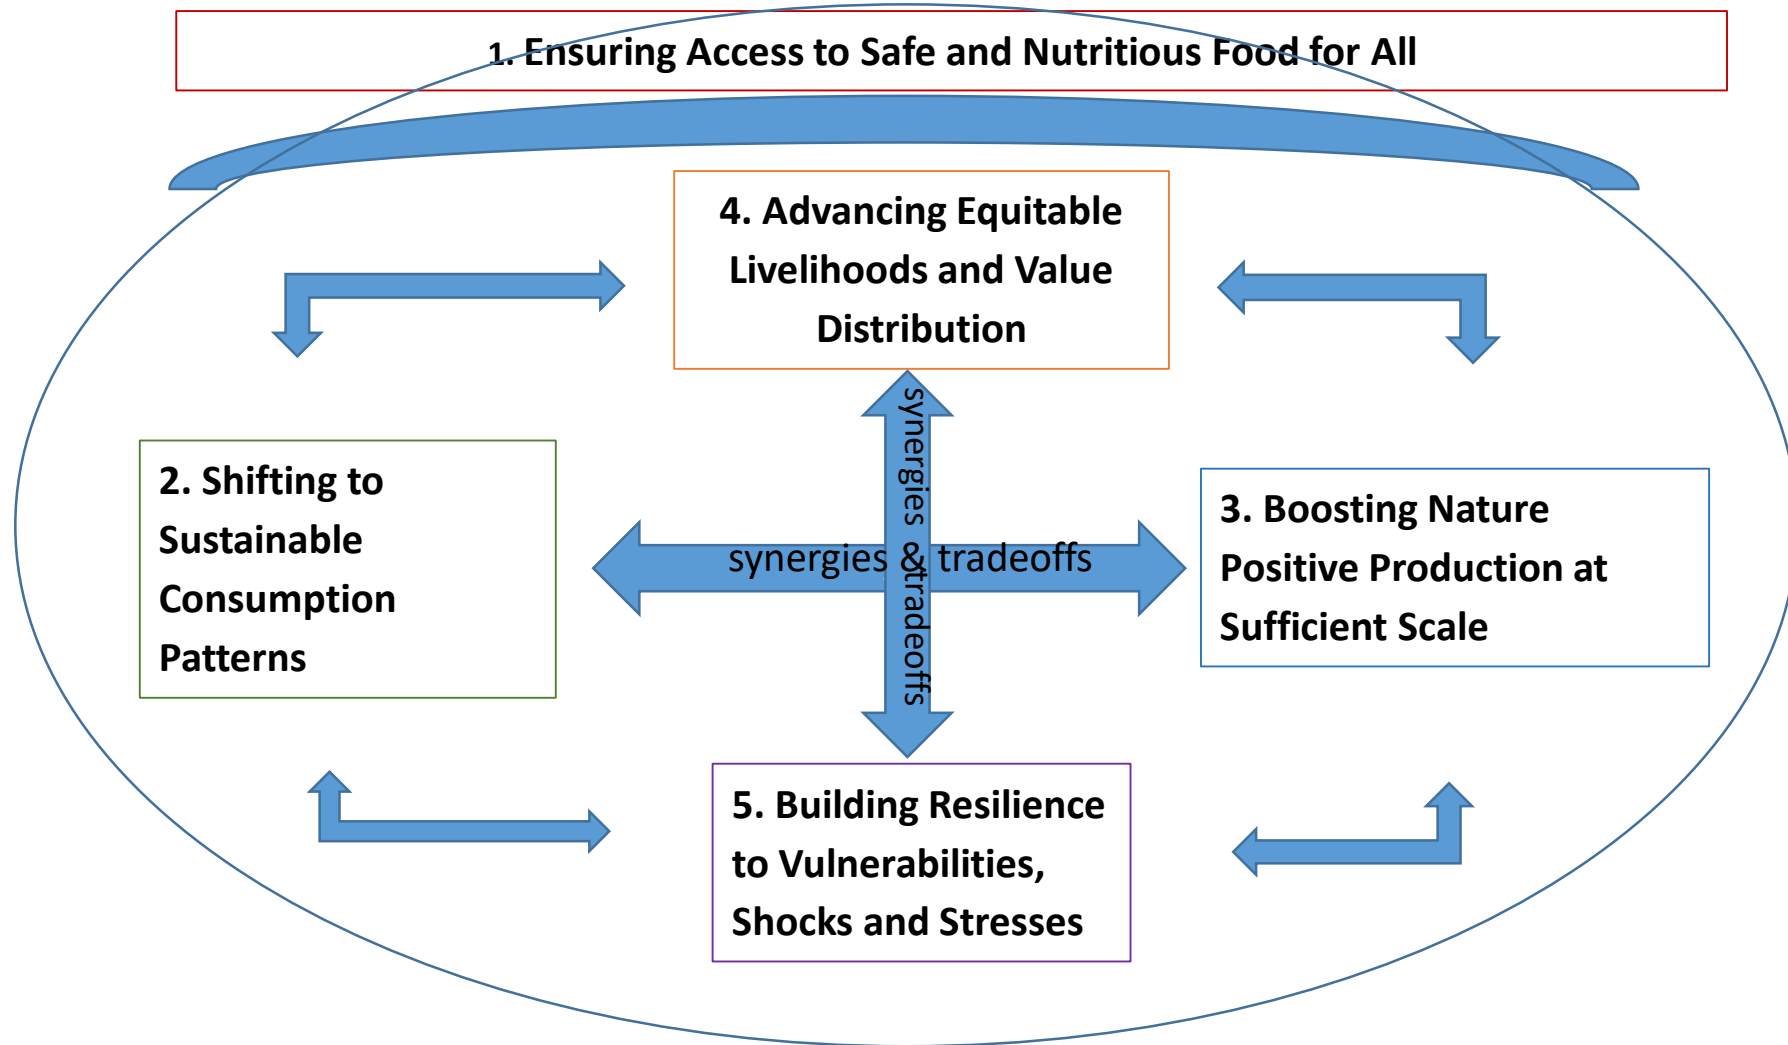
1. Ensuring Access to Safe and Nutritious Food for All

4. Advancing Equitable Livelihoods and Value Distribution

2. Shifting to Sustainable Consumption Patterns

synergies & tradeoffs

synergies & tradeoffs

3. Boosting Nature Positive Production at Sufficient Scale

5. Building Resilience to Vulnerabilities, Shocks and Stresses